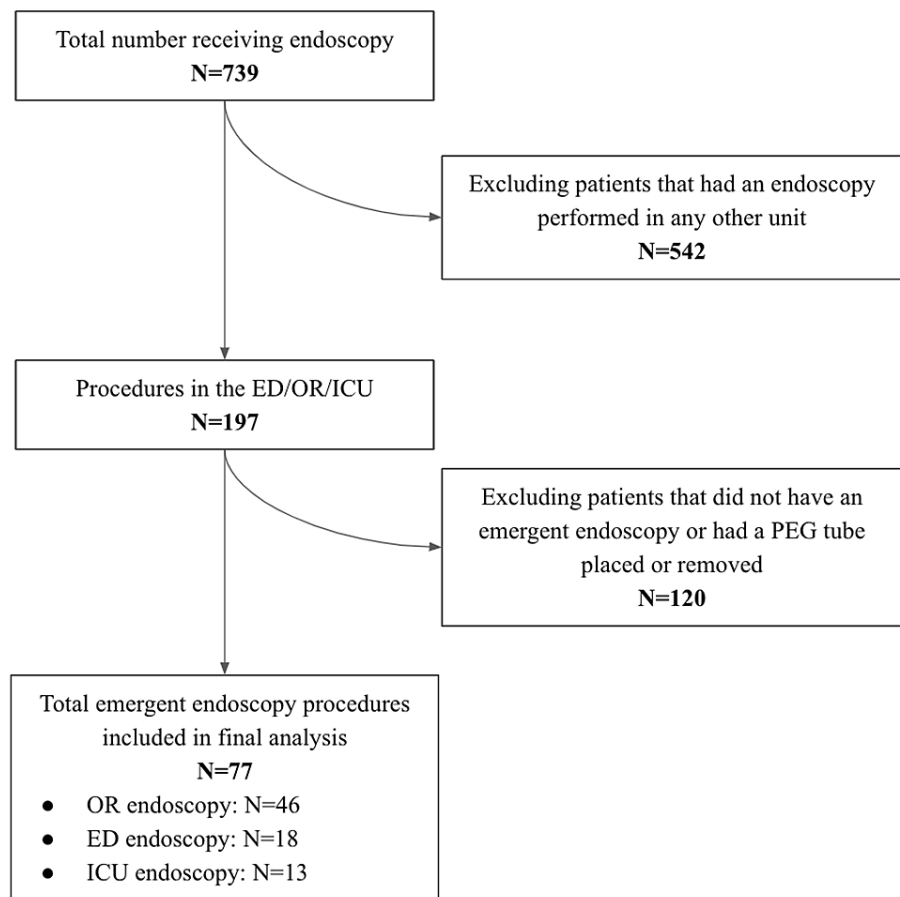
Total number receiving endoscopy
N=739

Excluding patients that had an endoscopy performed in any other unit
N=542

Procedures in the ED/OR/ICU
N=197

Excluding patients that did not have an emergent endoscopy or had a PEG tube placed or removed
N=120

Total emergent endoscopy procedures included in final analysis
N=77
- OR endoscopy: N=46
- ED endoscopy: N=18
- ICU endoscopy: N=13